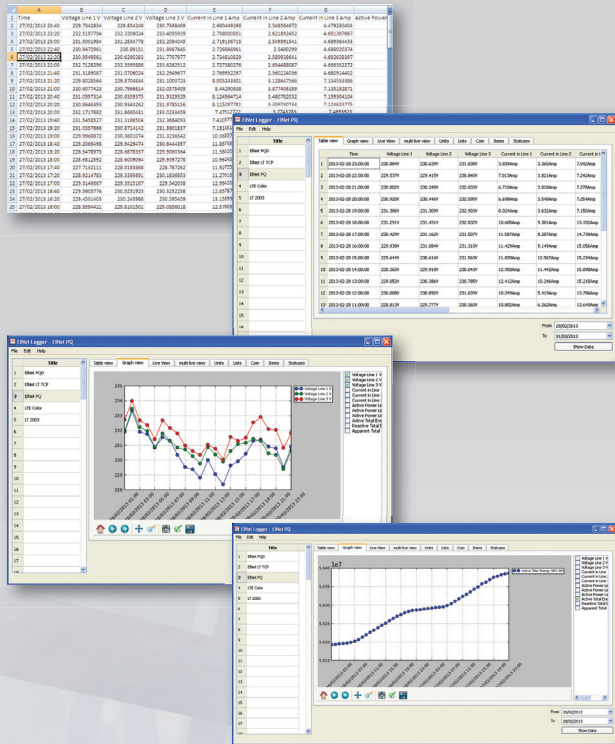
| | A | B | C | D | E | F | G | H |
|---|---|---|---|---|---|---|---|---|
| 1 | Time | Voltage Line 1 V | Voltage Line 2 V | Voltage Line 3 V | Current in Line 1 Amp | Current in Line 2 Amp | Current in Line 3 Amp | Active Power |
| 2 | 27/02/2013 23:40 | 229.7942834 | 229.854248 | 230.7568469 | 2.460449266 | 3.548564672 | 4.479280404 | |
| 3 | 27/02/2013 23:30 | 232.5197754 | 232.3208024 | 233.4055939 | 2.756000851 | 2.621893452 | 4.691357667 | |
| 4 | 27/02/2013 23:00 | 231.3052856 | 231.2844779 | 232.2084065 | 2.719169715 | 2.549991041 | 4.689664493 | |
| 5 | 27/02/2013 22:30 | 230.9472961 | 230.89151 | 231.6867645 | 2.726866961 | 2.5480299 | 4.686020374 | |
| 6 | 27/02/2013 22:20 | 230.9565661 | 230.6290283 | 231.7707977 | 2.734810829 | 2.588938841 | 4.692836397 | |
| 7 | 27/02/2013 22:00 | 231.7128296 | 231.3595886 | 232.6262512 | 2.727580276 | 2.654488087 | 4.688552272 | |
| 8 | 27/02/2013 21:40 | 231.0189087 | 231.0708024 | 232.2949677 | 2.769952297 | 2.560234096 | 4.680914402 | |
| 9 | 27/02/2013 21:20 | 229.8028564 | 229.8704834 | 231.1059723 | 8.005293631 | 3.128647566 | 7.154599386 | |
| 10 | 27/02/2013 21:00 | 230.6077423 | 230.7969614 | 231.6174939 | 8.44280838 | 3.677406169 | 7.18192871 | |
| 11 | 27/02/2013 20:40 | 231.0997314 | 230.8305975 | 231.9325529 | 8.124564714 | 3.480793252 | 7.169504261 | |
| 12 | 27/02/2013 20:20 | 230.9646695 | 230.9343292 | 231.9785156 | 8.115297702 | 3.339745784 | 7.124437786 | |
| 13 | 27/02/2013 20:00 | 232.1757862 | 231.8660431 | 233.0230459 | 7.47512777 | 3.7763703 | 7.1493852 | |
| 14 | 27/02/2013 19:40 | 231.5458527 | 231.3168504 | 232.3664091 | 7.410 | | | |
| 15 | 27/02/2013 19:20 | 231.0357666 | 230.8703142 | 231.8601837 | 7.181 | | | |
| 16 | 27/02/2013 19:00 | 230.3966872 | 230.3601074 | 231.3236542 | 10.557 | | | |
| 17 | 27/02/2013 18:40 | 229.8742929 | 229.9429474 | 230.6441997 | 11.587 | | | |
| 18 | 27/02/2013 18:20 | 229.2086498 | 229.3601074 | 230.1234283 | 12.347 | | | |
| 19 | 27/02/2013 18:00 | 228.5478975 | 228.6878357 | 229.5065564 | 11.970 | | | |
| 20 | 27/02/2013 17:40 | 228.4812592 | 228.6059064 | 229.9357278 | 11.972 | | | |
| 21 | 27/02/2013 17:20 | 227.7192111 | 228.0189888 | 228.787262 | 11.775 | | | |
| 22 | 27/02/2013 17:00 | 228.9214783 | 229.3395691 | 230.1856853 | 11.375 | | | |
| 23 | 27/02/2013 16:40 | 229.3146667 | 229.1013167 | 229.342038 | 12.343 | | | |
| 24 | 27/02/2013 16:20 | 229.5605774 | 230.3251923 | 230.3252258 | 12.557 | | | |
| 25 | 27/02/2013 16:00 | 229.4331403 | 230.243988 | 230.3954519 | 13.353 | | | |
| 26 | 27/02/2013 15:40 | 228.9554421 | 229.8101501 | 229.0850016 | 13.387 | | | |

EINet Logger - EINet PQ
File Edit Help

| | Title |
|---|---|
| 1 | ElNet PQD |
| 2 | ElNet LT TCP |
| 3 | ElNet PQ |
| 4 | LTE Color |
| 5 | LT 2003 |

Table view | Graph view | Live View | multi line view | Units | Lists | Com | Items | Statuses

| | Time | Voltage Line 1 | Voltage Line 2 | Voltage Line 3 | Current in Line 1 | Current in Line 2 | Current in Line 3 |
|---|---|---|---|---|---|---|---|
| 1 | 2013-02-28 23:00:00 | 230.884V | 230.639V | 231.839V | 3.359Amp | 3.361Amp | 7.012Amp |
| 2 | 2013-02-28 22:00:00 | 229.934V | 229.415V | 230.640V | 7.013Amp | 3.821Amp | 7.042Amp |
| 3 | 2013-02-28 21:00:00 | 230.892V | 230.349V | 230.647V | 6.719Amp | 3.819Amp | 7.219Amp |
| 4 | 2013-02-28 20:00:00 | 230.902V | 231.349V | 232.085V | 6.498Amp | 3.949Amp | 7.254Amp |
| 5 | 2013-02-28 19:00:00 | 231.386V | 231.309V | 231.903V | 8.024Amp | 3.632Amp | 7.150Amp |
| 6 | 2013-02-28 18:00:00 | 230.281V | 231.451V | 232.532V | 10.685Amp | 9.381Amp | 13.142Amp |
| 7 | 2013-02-28 17:00:00 | 230.429V | 231.162V | 231.507V | 11.587Amp | 10.584Amp | 14.709Amp |
| 8 | 2013-02-28 16:00:00 | 229.938V | 231.084V | 231.310V | 11.429Amp | 9.149Amp | 15.056Amp |
| 9 | 2013-02-28 15:00:00 | 229.444V | 230.616V | 231.564V | 11.855Amp | 12.567Amp | 15.099Amp |
| 10 | 2013-02-28 14:00:00 | 228.265V | 229.918V | 230.043V | 12.958Amp | 11.442Amp | 15.099Amp |
| 11 | 2013-02-28 13:00:00 | 229.052V | 230.386V | 230.785V | 12.412Amp | 10.246Amp | 15.216Amp |
| 12 | 2013-02-28 12:00:00 | 229.586V | 230.890V | 231.039V | 10.345Amp | 5.409Amp | 15.096Amp |
| 13 | 2013-02-28 11:00:00 | 228.613V | 229.777V | 230.360V | 10.802Amp | 6.262Amp | 13.649Amp |

From 28/02/2013
To 01/03/2013
Show Data

EINet Logger - EINet PQ
File Edit Help

| | Title |
|---|---|
| 1 | ElNet PQD |
| 2 | ElNet LT TCP |
| 3 | ElNet PQ |
| 4 | LTE Color |
| 5 | LT 2003 |

Table view | Graph view | Live View | multi line view | Units | Lists | Com | Items | Statuses

234
233
232
231
230
229
228
227
226
225

Voltage Line 1 V
Voltage Line 2 V
Voltage Line 3 V

Voltage Line 1 V
Voltage Line 2 V
Voltage Line 3 V
Current in Line
Current in Line
Current in Line
Active Power Li
Active Power Li
Active Power Li
Active Total En
Reactive Total
Apparent Total

EINet Logger - EINet PQ
File Edit Help

| | Title |
|---|---|
| 1 | ElNet PQD |
| 2 | ElNet LT TCP |
| 3 | ElNet PQ |
| 4 | LTE Color |
| 5 | LT 2003 |

Table view | Graph view | Live View | multi line view | Units | Lists | Com | Items | Statuses

1e7
5.035
5.030
5.025
5.020
5.015
5.010
5.005

Active Total Energy WH / Wh

Voltage Line 1 V
Voltage Line 2 V
Voltage Line 3 V
Current in Line
Current in Line
Current in Line
Active Power Li
Active Power Li
Active Power Li
Active Total En
Reactive Total
Apparent Total

From 20/02/2013
To 20/02/2013
Show Data